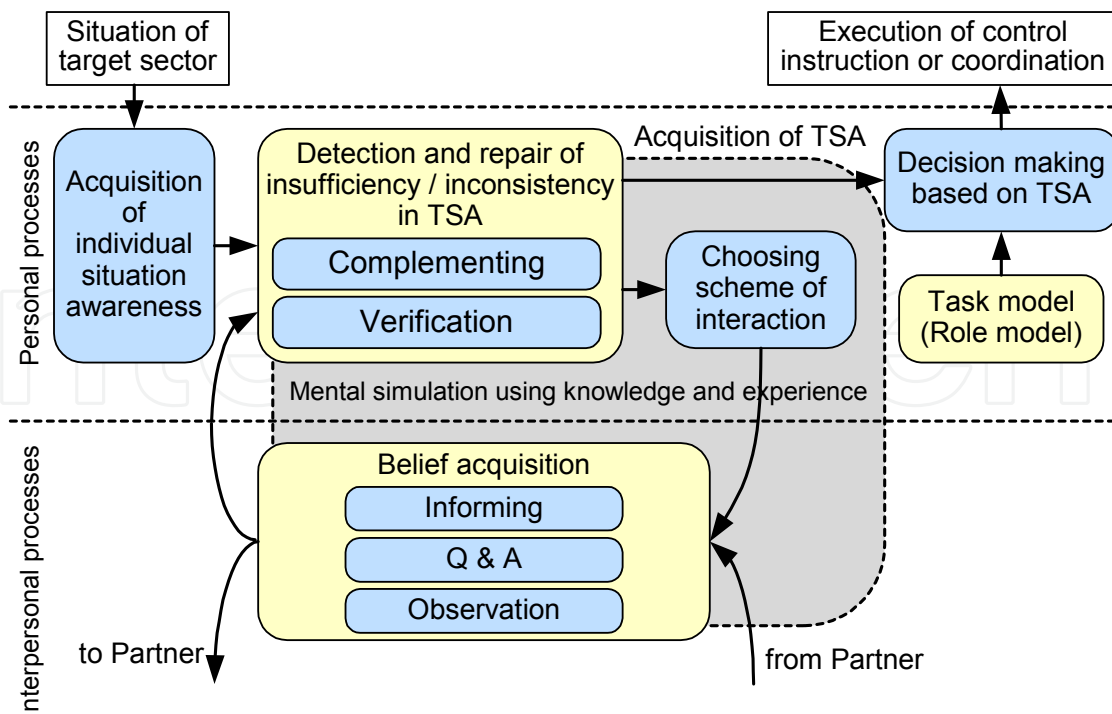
Situation of target sector

Execution of control instruction or coordination

Personal processes

Acquisition of individual situation awareness

Detection and repair of insufficiency / inconsistency in TSA

Complementing

Verification

Acquisition of TSA

Choosing scheme of interaction

Decision making based on TSA

Task model (Role model)

Mental simulation using knowledge and experience

nterpersonal processes

Belief acquisition

Informing

Q & A

Observation

to Partner

from Partner